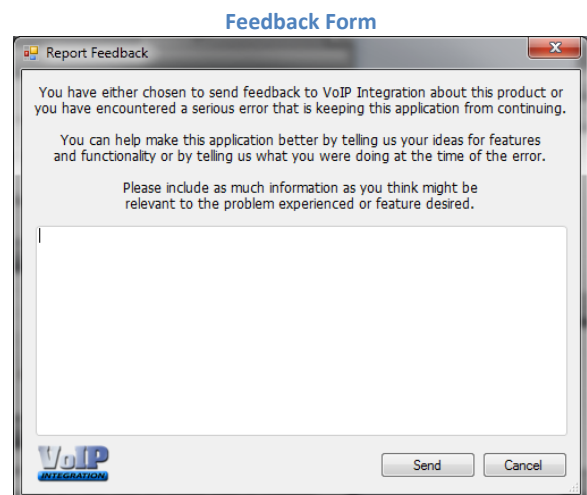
Feedback Form

Report Feedback

You have either chosen to send feedback to VoIP Integration about this product or you have encountered a serious error that is keeping this application from continuing.

You can help make this application better by telling us your ideas for features and functionality or by telling us what you were doing at the time of the error.

Please include as much information as you think might be relevant to the problem experienced or feature desired.

VoIP INTEGRATION

Send Cancel